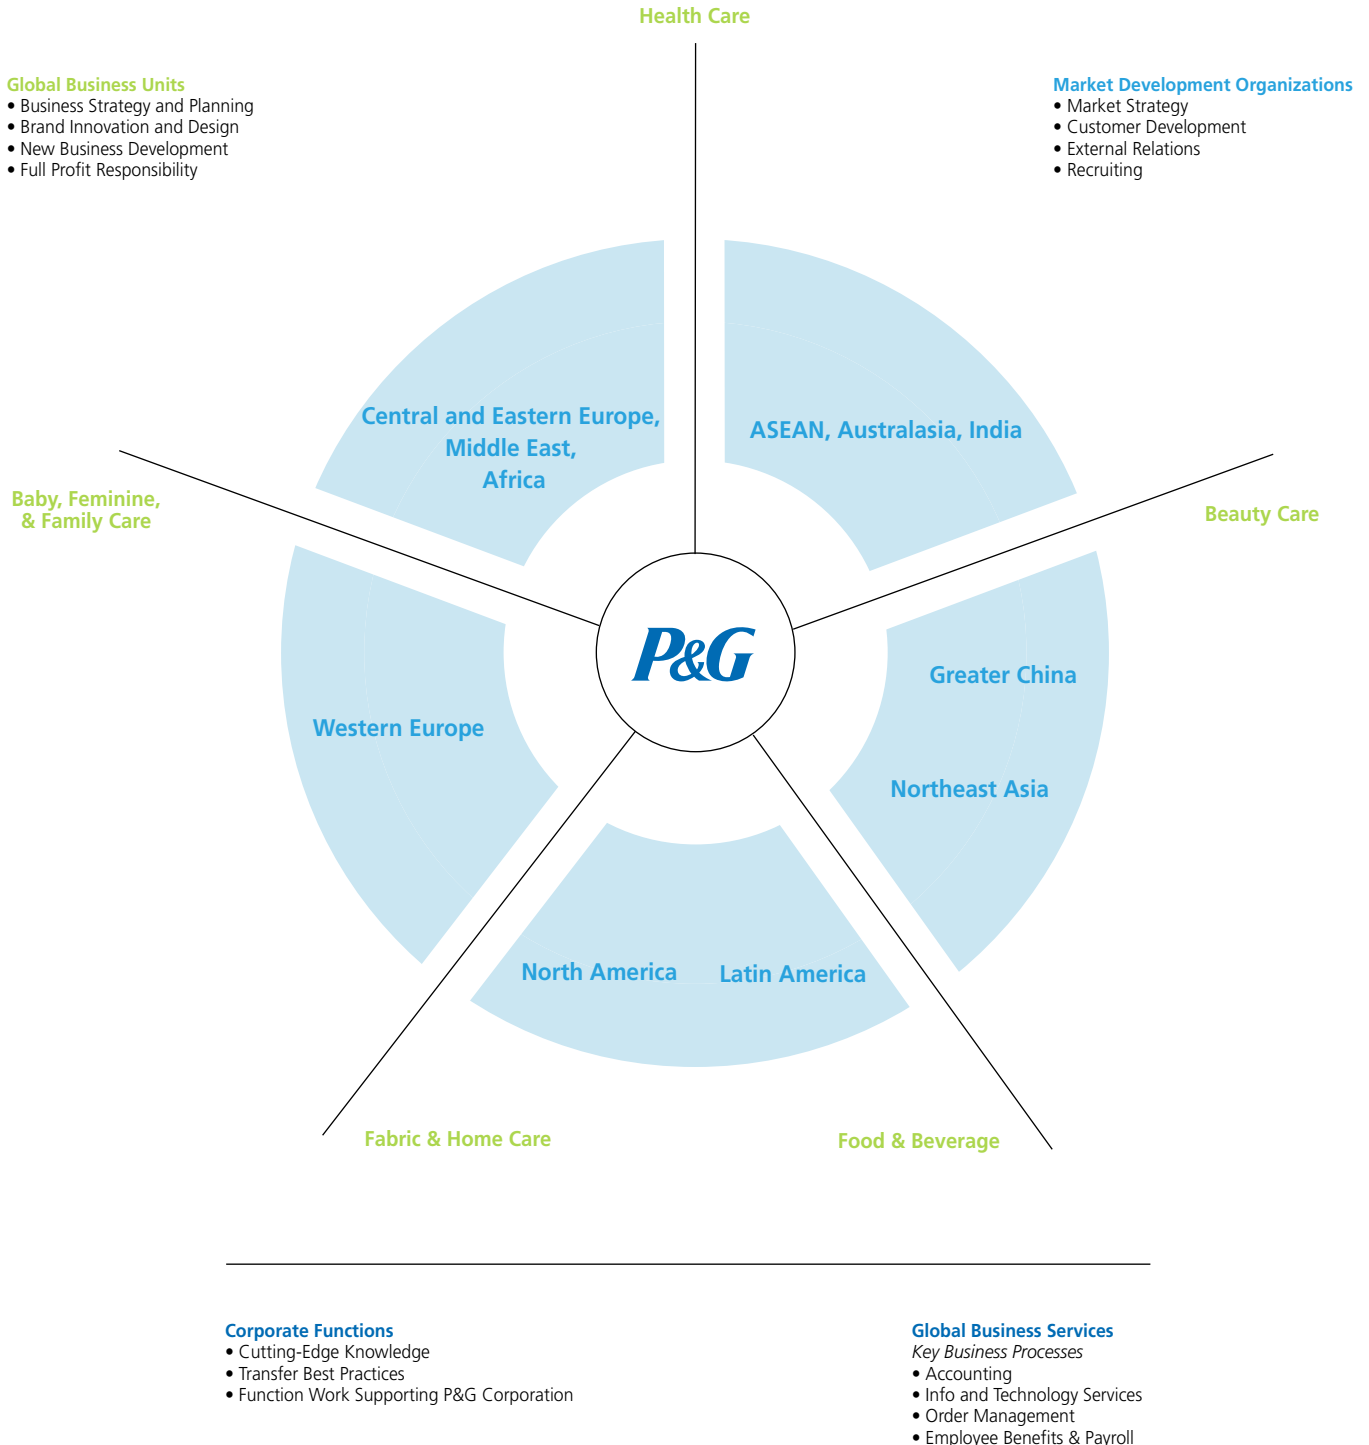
Health Care

Global Business Units
• Business Strategy and Planning
• Brand Innovation and Design
• New Business Development
• Full Profit Responsibility

Market Development Organizations
• Market Strategy
• Customer Development
• External Relations
• Recruiting

Central and Eastern Europe, Middle East, Africa

ASEAN, Australasia, India

Baby, Feminine, & Family Care

Beauty Care

P&G

Greater China

Northeast Asia

Western Europe

North America

Latin America

Fabric & Home Care

Food & Beverage

Corporate Functions
• Cutting-Edge Knowledge
• Transfer Best Practices
• Function Work Supporting P&G Corporation

Global Business Services
Key Business Processes
• Accounting
• Info and Technology Services
• Order Management
• Employee Benefits & Payroll